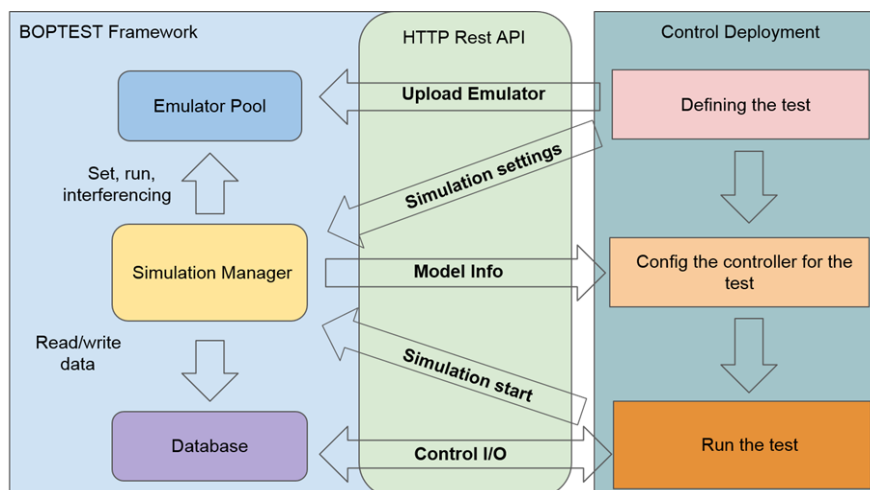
BOPTEST Framework

HTTP Rest API

Control Deployment

Emulator Pool

Upload Emulator

Defining the test

Set, run, interferencing

Simulation settings

Simulation Manager

Model Info

Config the controller for the test

Read/write data

Simulation start

Database

Control I/O

Run the test